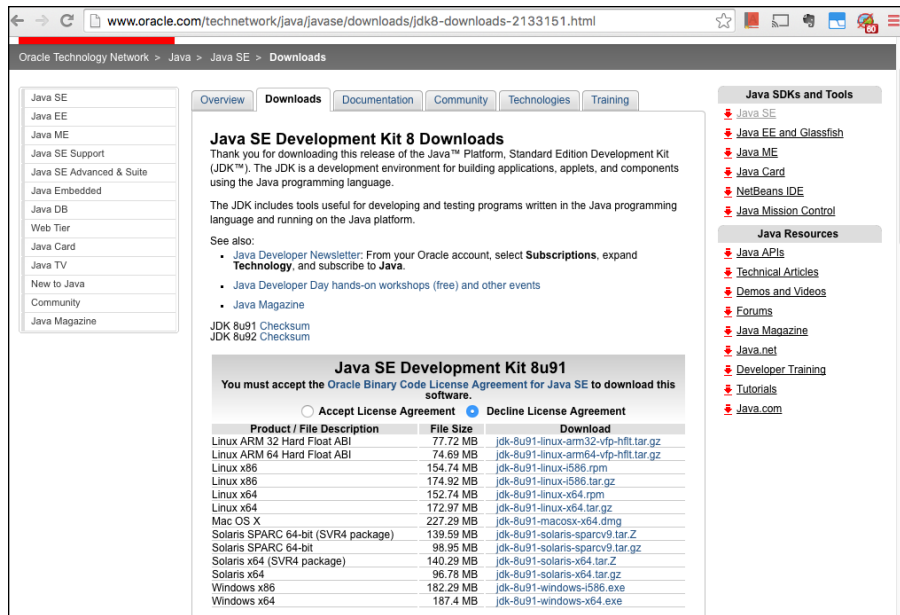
www.oracle.com/technetwork/java/javase/downloads/jdk8-downloads-2133151.html

60

Oracle Technology Network > Java > Java SE > Downloads

Java SE
Java EE
Java ME
Java SE Support
Java SE Advanced & Suite
Java Embedded
Java DB
Web Tier
Java Card
Java TV
New to Java
Community
Java Magazine

Overview | Downloads | Documentation | Community | Technologies | Training

Java SE Development Kit 8 Downloads

Thank you for downloading this release of the Java™ Platform, Standard Edition Development Kit (JDK™). The JDK is a development environment for building applications, applets, and components using the Java programming language.

The JDK includes tools useful for developing and testing programs written in the Java programming language and running on the Java platform.

See also:
- Java Developer Newsletter: From your Oracle account, select Subscriptions, expand Technology, and subscribe to Java.
- Java Developer Day hands-on workshops (free) and other events
- Java Magazine

JDK 8u91 Checksum
JDK 8u92 Checksum

Java SE Development Kit 8u91
You must accept the Oracle Binary Code License Agreement for Java SE to download this software.
Accept License Agreement   Decline License Agreement

| Product / File Description | File Size | Download |
|---|---|---|
| Linux ARM 32 Hard Float ABI | 77.72 MB | jdk-8u91-linux-arm32-vfp-hflt.tar.gz |
| Linux ARM 64 Hard Float ABI | 74.69 MB | jdk-8u91-linux-arm64-vfp-hflt.tar.gz |
| Linux x86 | 154.74 MB | jdk-8u91-linux-i586.rpm |
| Linux x86 | 174.92 MB | jdk-8u91-linux-i586.tar.gz |
| Linux x64 | 152.74 MB | jdk-8u91-linux-x64.rpm |
| Linux x64 | 172.97 MB | jdk-8u91-linux-x64.tar.gz |
| Mac OS X | 227.29 MB | jdk-8u91-macosx-x64.dmg |
| Solaris SPARC 64-bit (SVR4 package) | 139.59 MB | jdk-8u91-solaris-sparcv9.tar.Z |
| Solaris SPARC 64-bit | 98.95 MB | jdk-8u91-solaris-sparcv9.tar.gz |
| Solaris x64 (SVR4 package) | 140.29 MB | jdk-8u91-solaris-x64.tar.Z |
| Solaris x64 | 96.78 MB | jdk-8u91-solaris-x64.tar.gz |
| Windows x86 | 182.29 MB | jdk-8u91-windows-i586.exe |
| Windows x64 | 187.4 MB | jdk-8u91-windows-x64.exe |

Java SDKs and Tools
Java SE
Java EE and Glassfish
Java ME
Java Card
NetBeans IDE
Java Mission Control

Java Resources
Java APIs
Technical Articles
Demos and Videos
Forums
Java Magazine
Java.net
Developer Training
Tutorials
Java.com